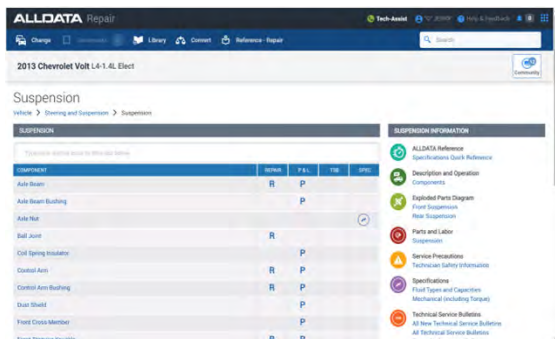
ALLDATA Repair

Tech-Assist JOHN Help & Feedback

Change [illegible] Library Connect Reference - Repair Search

2013 Chevrolet Volt L4-1.4L Elect

Community

Suspension

Vehicle > Steering and Suspension > Suspension

SUSPENSION

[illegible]

| COMPONENT | REPAIR | P & L | TSB | SPEC |
|---|---|---|---|---|
| Axle Beam | R | P | | |
| Axle Beam Bushing | | P | | |
| Axle Nut | | | | |
| Ball Joint | R | | | |
| Coil Spring Insulator | | P | | |
| Control Arm | R | P | | |
| Control Arm Bushing | R | P | | |
| Dust Shield | | P | | |
| Front Cross Member | | P | | |
| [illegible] | R | P | | |

SUSPENSION INFORMATION

ALLDATA Reference
Specifications Quick Reference

Description and Operation
Components

Exploded Parts Diagram
Front Suspension
Rear Suspension

Parts and Labor
Suspension

Service Precautions
Technician Safety Information

Specifications
Fluid Types and Capacities
Mechanical (including Torque)

Technical Service Bulletins
All New Technical Service Bulletins
All Technical Service Bulletins